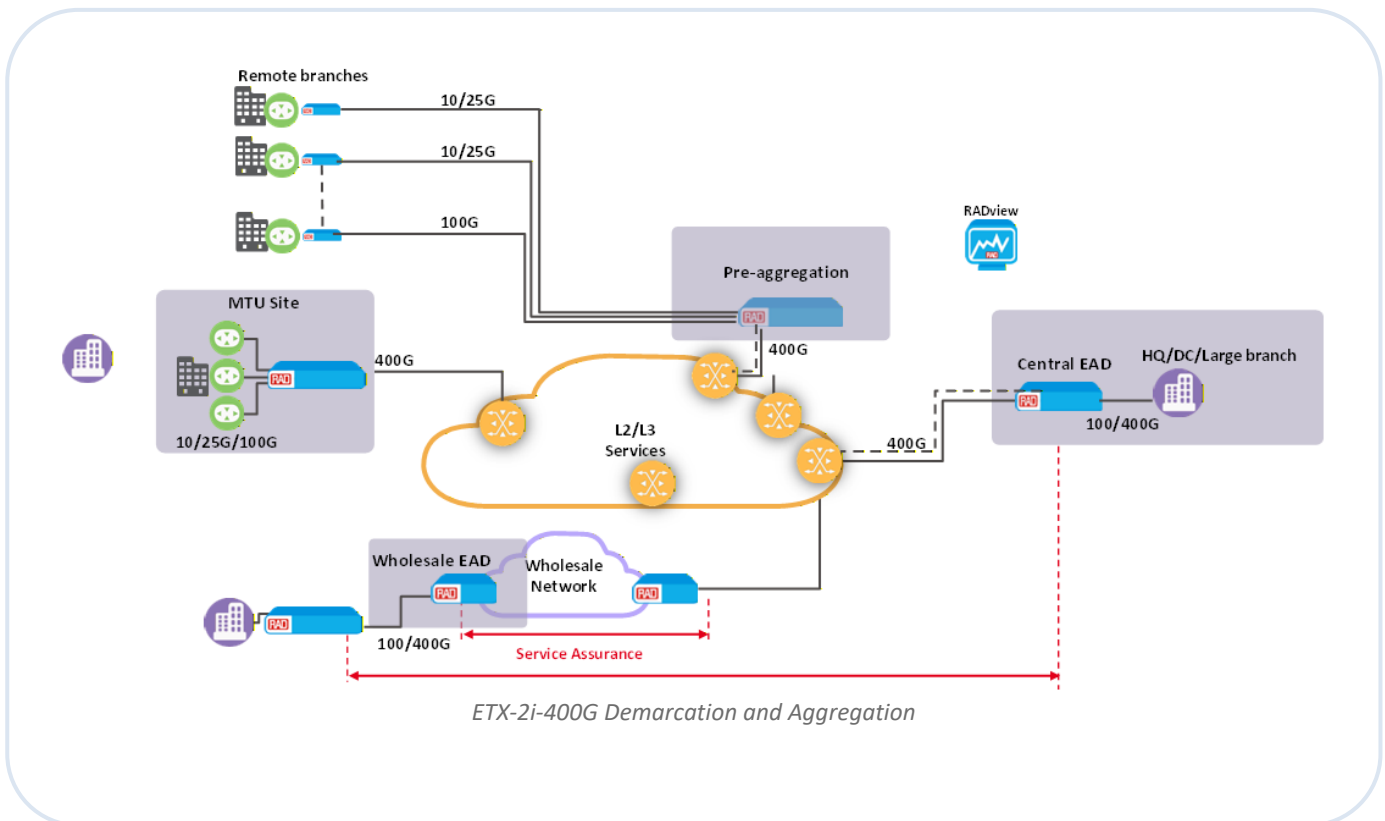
Remote branches

10/25G

10/25G

100G

RADview

Pre-aggregation

RAD

MTU Site

RAD

400G

400G

10/25G/100G

L2/L3
Services

Central EAD

HQ/DC/Large branch

RAD

400G

100/400G

Wholesale EAD

Wholesale
Network

RAD

RAD

RAD

100/400G

Service Assurance

ETX-2i-400G Demarcation and Aggregation